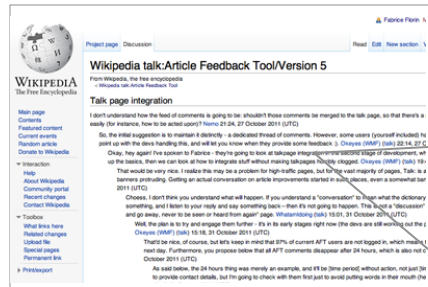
Fabrice Florin My talk

Project page Discussion Read Edit New section

WIKIPEDIA
The Free Encyclopedia

Wikipedia talk:Article Feedback Tool/Version 5

From Wikipedia, the free encyclopedia
< Wikipedia talk:Article Feedback Tool

Talk page integration

Main page
Contents
Featured content
Current events
Random article
Donate to Wikipedia

Interaction
Help
About Wikipedia
Community portal
Recent changes
Contact Wikipedia

Toolbox
What links here
Related changes
Upload file
Special pages
Permanent link

Print/export

I don't understand how the feed of comments is going to be: shouldn't those comments be merged to the talk page, so that there's a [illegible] easily (for instance, how to be acted upon)? Nemo 21:24, 27 October 2011 (UTC)

So, the initial suggestion is to maintain it distinctly - a dedicated thread of comments. However, some users (yourself included) ha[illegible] point up with the devs handling this, and will let you know when they provide some feedback :). Okeyes (WMF) (talk) 22:14, 27 O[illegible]

Okay, the agent I've spoken to Fabrice - they're going to look at talkpage integration in the second stage of development, wh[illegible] up the basics, then we can look at how to integrate stuff without making talkpages horribly clogged. Okeyes (WMF) (talk) 15:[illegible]

That would be very nice. I realize this may be a problem for high-traffic pages, but for the vast majority of pages, Talk: is a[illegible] banners protruding. Getting an actual conversation on article improvements started in such places, even a somewhat ban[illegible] 2011 (UTC)

Choose, I don't think you understand what will happen. If you understand a "conversation" to mean what the dictionary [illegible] I'm going to read and say something back - then it's not going to happen. The result: a "discussion" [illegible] and go away, never to be seen or heard from again" page. Whatamidoing (talk) 15:01, 31 October 2011 (UTC)

Well, the plan is to try and engage them further - it's in its early stages right now (the devs are still working out the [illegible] October 2011 (UTC)

That'd be nice, of course, but let's keep in mind that 97% of current AFT users are not logged in, which means t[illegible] next day. Furthermore, you propose below that all AFT comments disappear after 24 hours, which is also not c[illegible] October 2011 (UTC)

As said below, the 24 hours thing was merely an example, and it'll be [time period] without action, not just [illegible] to provide contact details, but I'm going to check with them first just to avoid putting words in their mouth (fr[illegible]